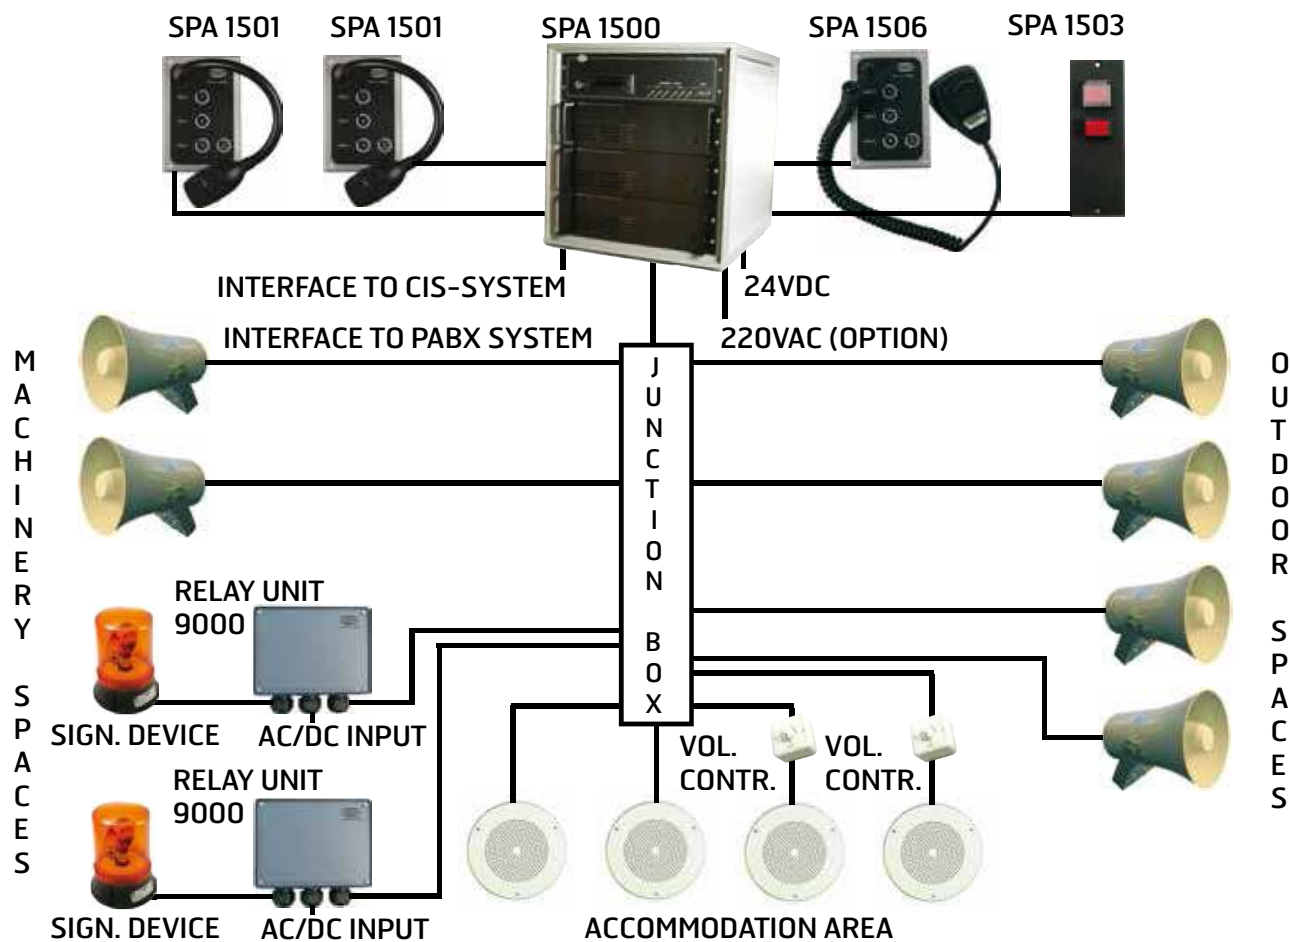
SPA 1501
SPA 1501
SPA 1500
SPA 1506
SPA 1503

INTERFACE TO CIS-SYSTEM
24VDC
INTERFACE TO PABX SYSTEM
220VAC (OPTION)

MACHINERY SPACES

JUNCTION BOX

OUTDOOR SPACES

RELAY UNIT 9000
SIGN. DEVICE
AC/DC INPUT
RELAY UNIT 9000
SIGN. DEVICE
AC/DC INPUT

VOL. CONTR.
VOL. CONTR.

ACCOMMODATION AREA